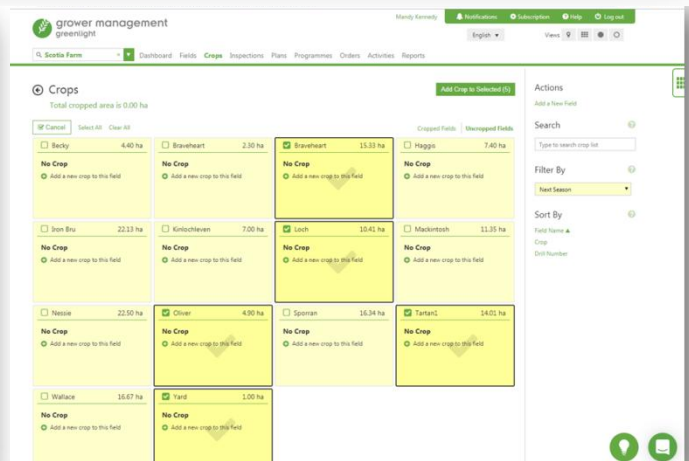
grower management
greenlight

Mandy Kennedy | Notifications | Subscription | Help | Log out

English

Views

Scotia Farm | Dashboard | Fields | Crops | Inspections | Plans | Programmes | Orders | Activities | Reports

Crops

Total cropped area is 0.00 ha

Add Crop to Selected (5)

Cancel | Select All | Clear All

Cropped fields | Uncropped fields

| | | | |
|---|---|---|---|
| Becky 4.40 ha<br>No Crop<br>Add a new crop to this field | Braveheart 2.30 ha<br>No Crop<br>Add a new crop to this field | Braveheart 15.33 ha<br>No Crop<br>Add a new crop to this field | Haggis 7.40 ha<br>No Crop<br>Add a new crop to this field |
| Iron Bru 22.13 ha<br>No Crop<br>Add a new crop to this field | Kinlochleven 7.00 ha<br>No Crop<br>Add a new crop to this field | Loch 10.41 ha<br>No Crop<br>Add a new crop to this field | Mackintosh 11.35 ha<br>No Crop<br>Add a new crop to this field |
| Nessie 22.50 ha<br>No Crop<br>Add a new crop to this field | Oliver 4.90 ha<br>No Crop<br>Add a new crop to this field | Sporran 16.34 ha<br>No Crop<br>Add a new crop to this field | Tartan1 14.01 ha<br>No Crop<br>Add a new crop to this field |
| Wallace 16.67 ha<br>No Crop<br>Add a new crop to this field | Yard 1.00 ha<br>No Crop<br>Add a new crop to this field | | |

Actions
Add a New Field

Search
Type to search crop list

Filter By
Next Season

Sort By
Field Name ▲
Crop
Drill Number